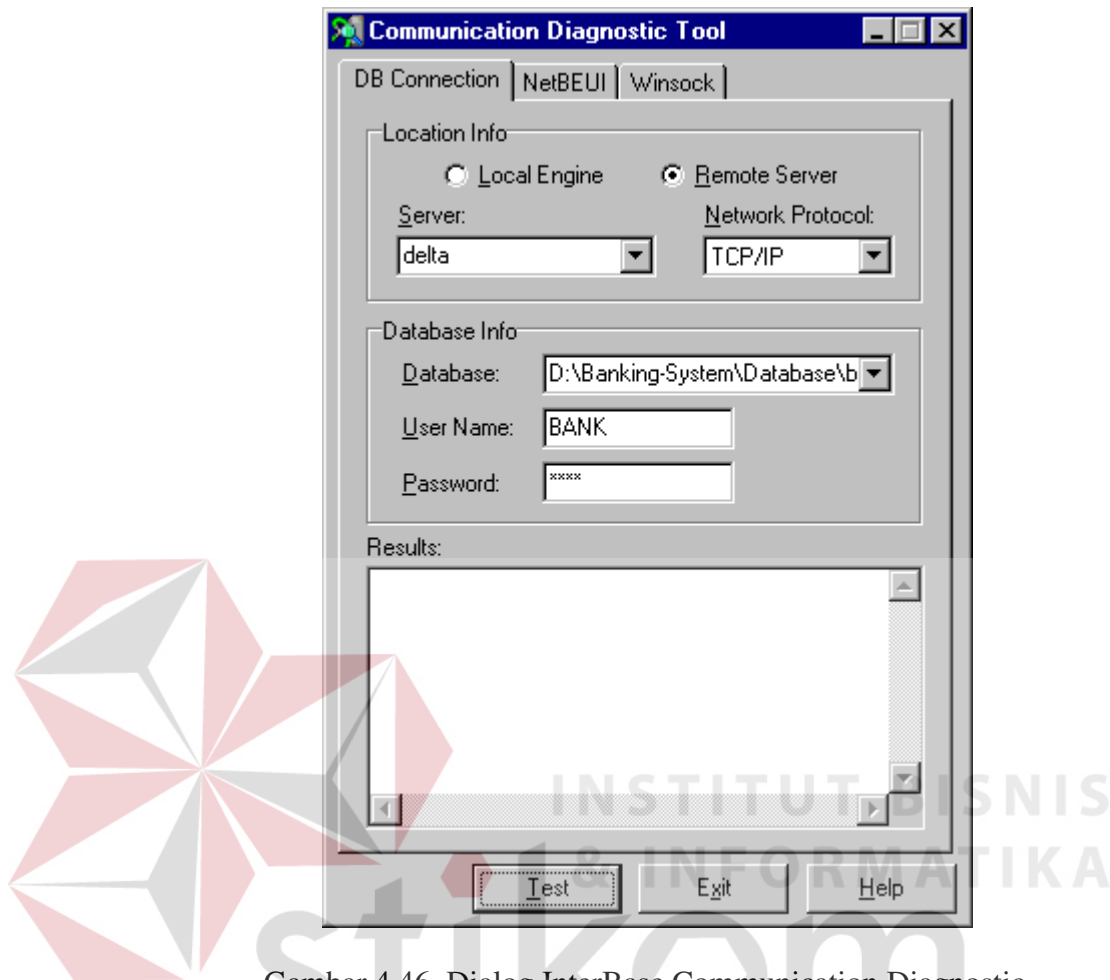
Communication Diagnostic Tool

DB Connection | NetBEUI | Winsock

Location Info

Local Engine
Remote Server

Server:
delta

Network Protocol:
TCP/IP

Database Info

Database: D:\Banking-System\Database\b

User Name: BANK

Password: ****

Results:

Test
Exit
Help

INSTITUT BISNIS & INFORMATIKA

stikom

Gambar 4.46. Dialog InterBase Communication Diagnostic